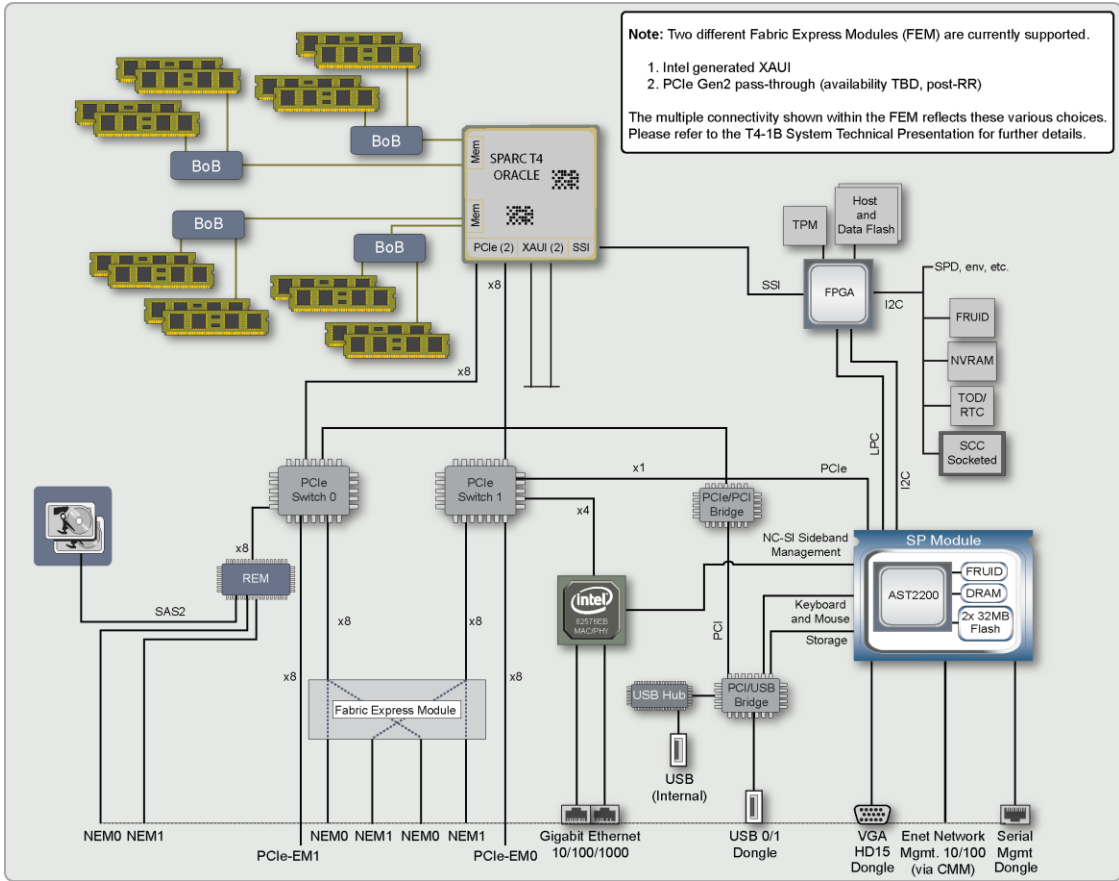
**Note:** Two different Fabric Express Modules (FEM) are currently supported.

1. Intel generated XAUI
2. PCIe Gen2 pass-through (availability TBD, post-RR)

The multiple connectivity shown within the FEM reflects these various choices. Please refer to the T4-1B System Technical Presentation for further details.

BoB
BoB
BoB
BoB

Mem
Mem
SPARC T4
ORACLE
PCIe (2)
XAUI (2)
SSI

x8
x8

TPM
Host and Data Flash
SSI
FPGA
I2C
SPD, env, etc.
FRUID
NVRAM
TOD/ RTC
SCC Socketed

LPC
I2C
PCIe
x1

PCIe Switch 0
PCIe Switch 1
PCIe/PCI Bridge
x4
x8
REM
SAS2

NC-SI Sideband Management
SP Module
AST2200
FRUID
DRAM
2x 32MB Flash
Keyboard and Mouse
Storage

intel
82576EB MAC/PHY
PCI

x8
x8
x8
x8
Fabric Express Module

USB Hub
PCI/USB Bridge
USB (Internal)

NEM0 NEM1
NEM0 NEM1 NEM0 NEM1
PCIe-EM1
PCIe-EM0
Gigabit Ethernet 10/100/1000
USB 0/1 Dongle
VGA HD15 Dongle
Enet Network Mgmt. 10/100 (via CMM)
Serial Mgmt Dongle